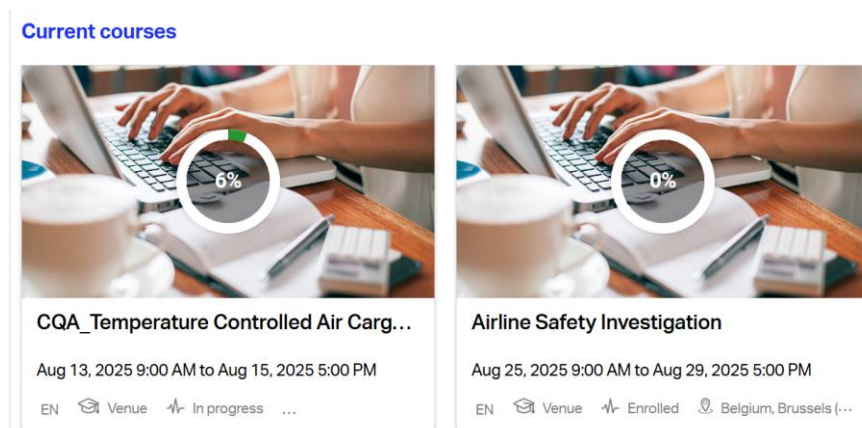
Current courses

6%

CQA_Temperature Controlled Air Carg...

Aug 13, 2025 9:00 AM to Aug 15, 2025 5:00 PM

EN Venue In progress ...

0%

Airline Safety Investigation

Aug 25, 2025 9:00 AM to Aug 29, 2025 5:00 PM

EN Venue Enrolled Belgium, Brussels (...